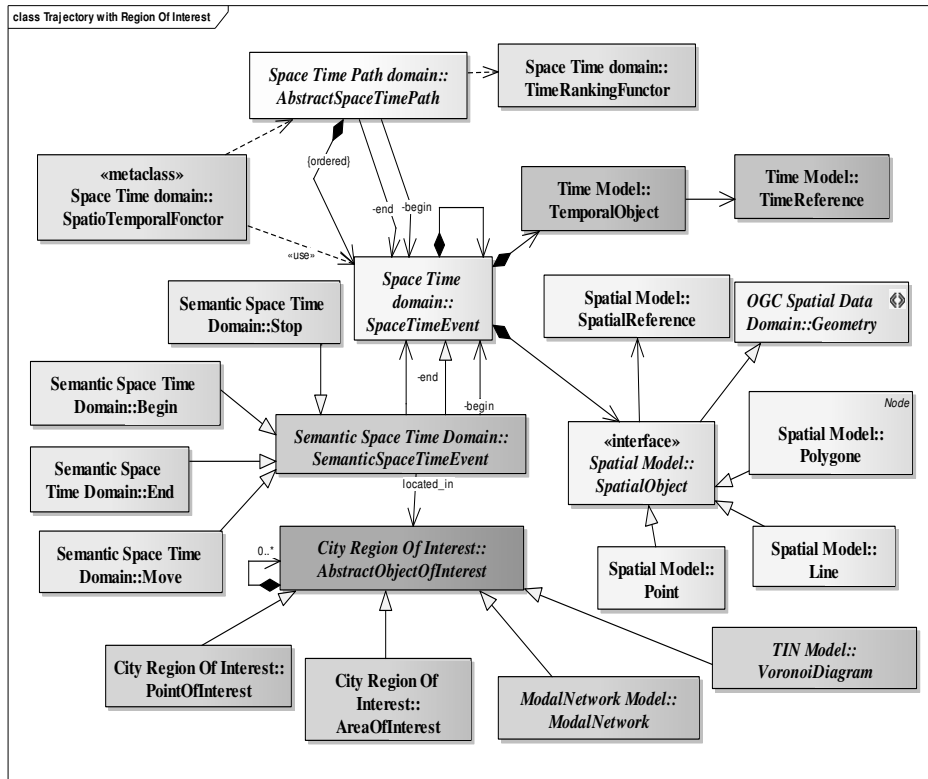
class Trajectory with Region Of Interest

Space Time Path domain::
AbstractSpaceTimePath

Space Time domain::
TimeRankingFunctor

{ordered}

«metaclass»
Space Time domain::
SpatioTemporalFonctor

-end
-begin

Time Model::
TemporalObject

Time Model::
TimeReference

«use»

Space Time
domain::
SpaceTimeEvent

Semantic Space Time
Domain::Stop

Spatial Model::
SpatialReference

OGC Spatial Data
Domain::Geometry

Semantic Space Time
Domain::Begin

-end
-begin

Semantic Space Time Domain::
SemanticSpaceTimeEvent

Node

«interface»
Spatial Model::
SpatialObject

Spatial Model::
Polygone

Semantic Space
Time Domain::End

located_in

Semantic Space Time
Domain::Move

0..*

City Region Of Interest::
AbstractObjectOfInterest

Spatial Model::
Point

Spatial Model::
Line

TIN Model::
VoronoiDiagram

City Region Of Interest::
PointOfInterest

City Region Of
Interest::
AreaOfInterest

ModalNetwork Model::
ModalNetwork